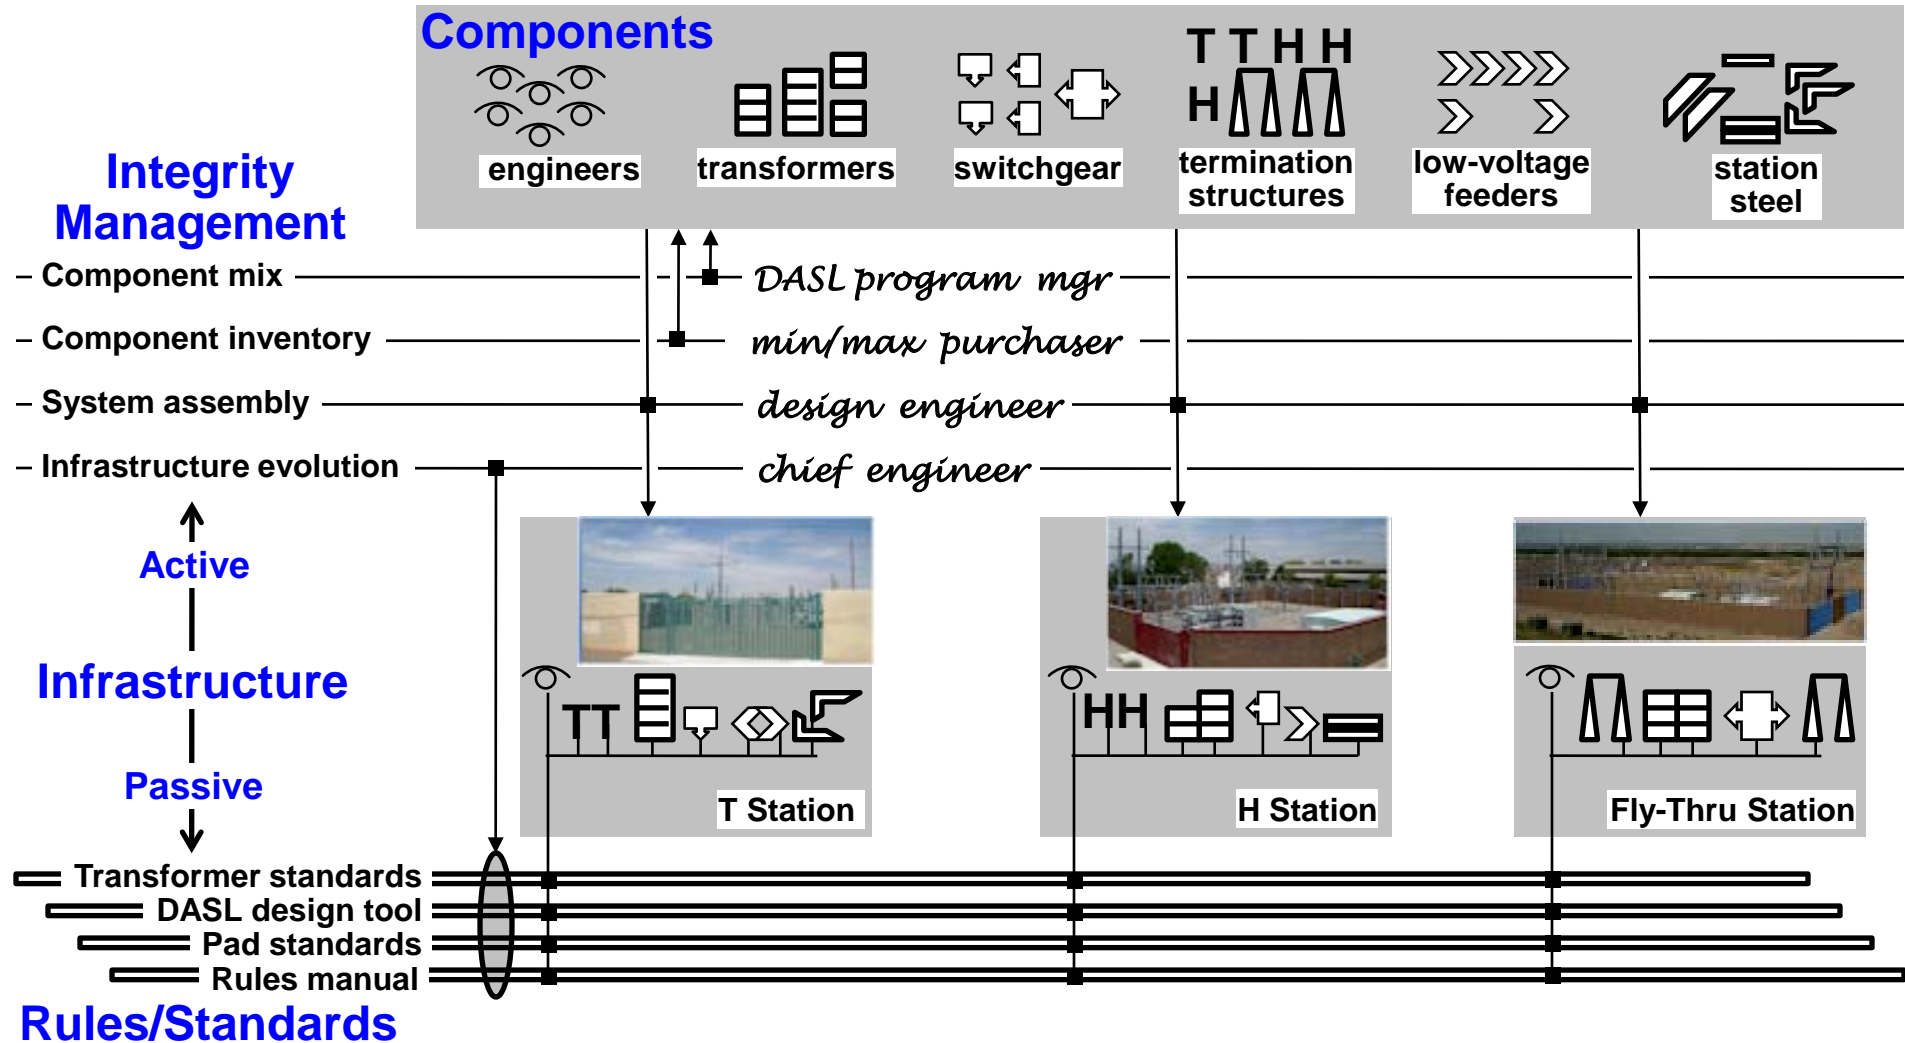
Components

T T H H
H

engineers
transformers
switchgear
termination structures
low-voltage feeders
station steel

Integrity Management
– Component mix
– Component inventory
– System assembly
– Infrastructure evolution

DASL program mgr
min/max purchaser
design engineer
chief engineer

Active
Infrastructure
Passive

TT
HH

T Station
H Station
Fly-Thru Station

Transformer standards
DASL design tool
Pad standards
Rules manual

Rules/Standards